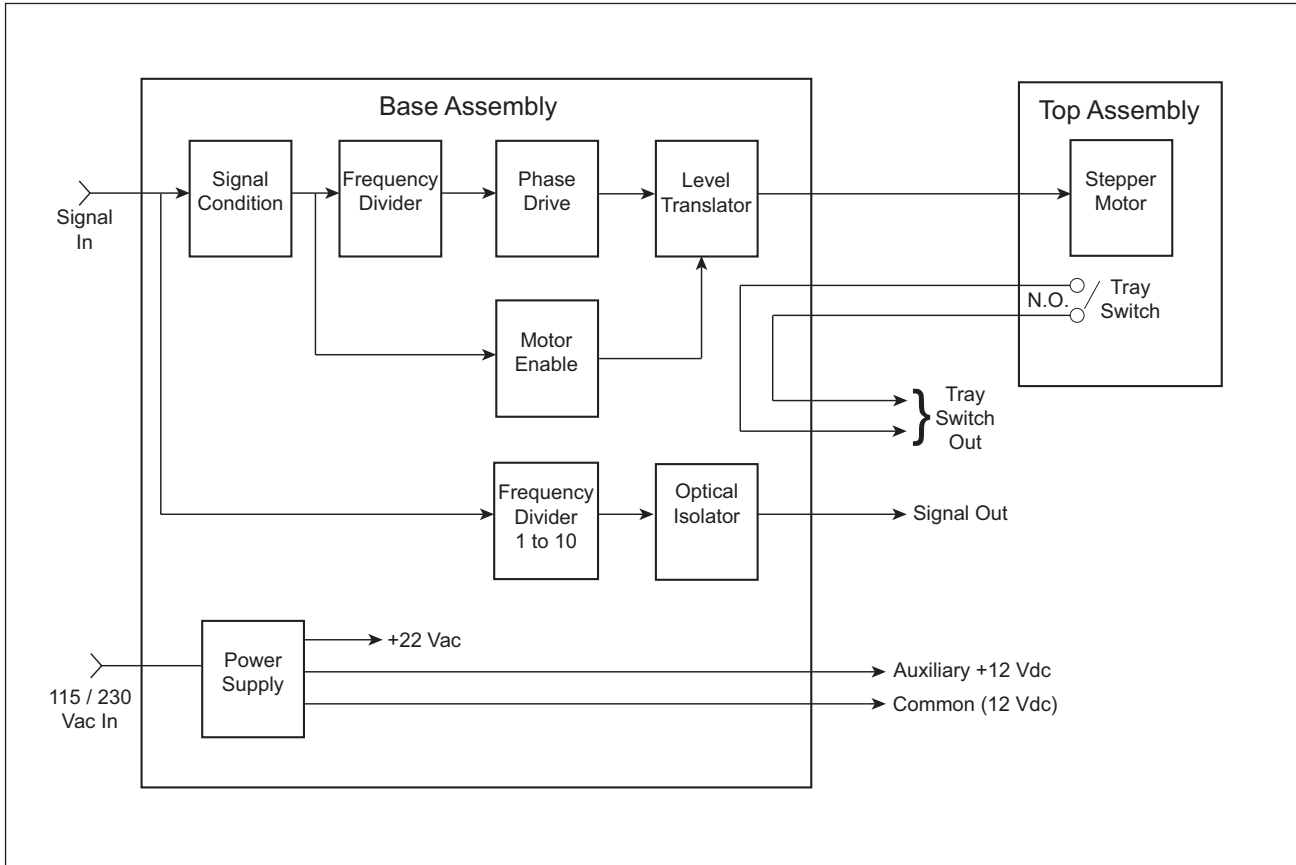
Base Assembly

Top Assembly

Signal In

Signal Condition

Frequency Divider

Phase Drive

Level Translator

Stepper Motor

N.O.

Tray Switch

Motor Enable

Tray Switch Out

Frequency Divider 1 to 10

Optical Isolator

Signal Out

Power Supply

+22 Vac

Auxiliary +12 Vdc

Common (12 Vdc)

115 / 230 Vac In